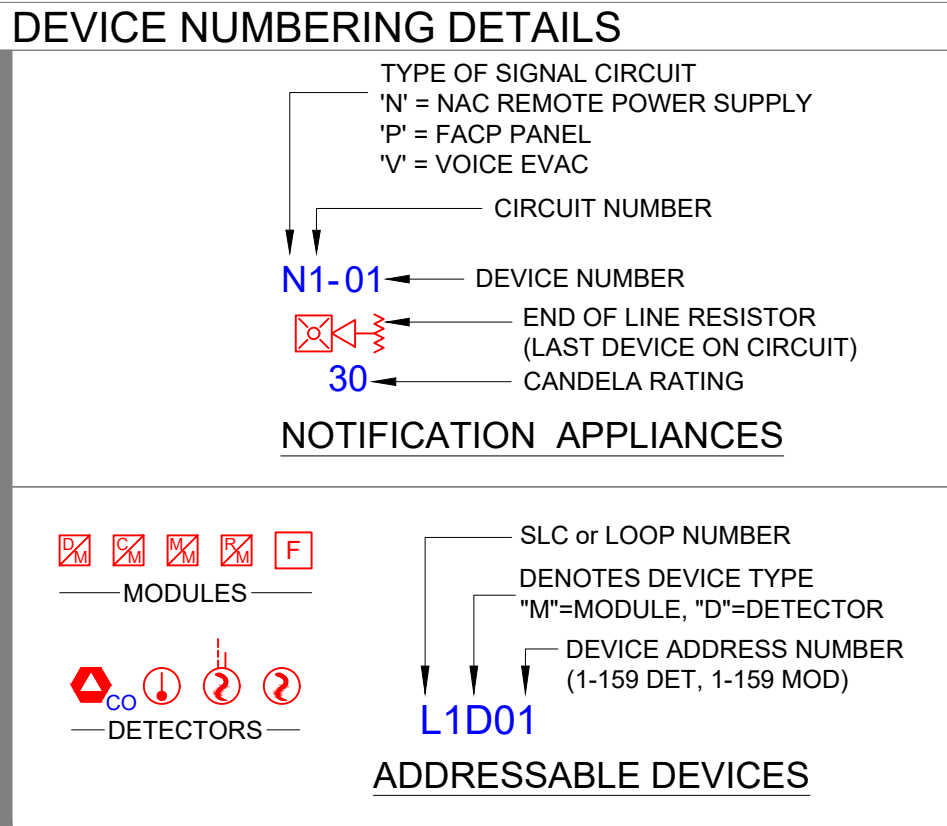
DEVICE NUMBERING DETAILS

TYPE OF SIGNAL CIRCUIT
'N' = NAC REMOTE POWER SUPPLY
'P' = FACP PANEL
'V' = VOICE EVAC

CIRCUIT NUMBER

N1-01

DEVICE NUMBER

END OF LINE RESISTOR
(LAST DEVICE ON CIRCUIT)

30

CANDELA RATING

NOTIFICATION APPLIANCES

D M

C M

M M

R M

F

MODULES

CO

DETECTORS

SLC or LOOP NUMBER

DENOTES DEVICE TYPE
"M"=MODULE, "D"=DETECTOR

DEVICE ADDRESS NUMBER
(1-159 DET, 1-159 MOD)

L1D01

ADDRESSABLE DEVICES